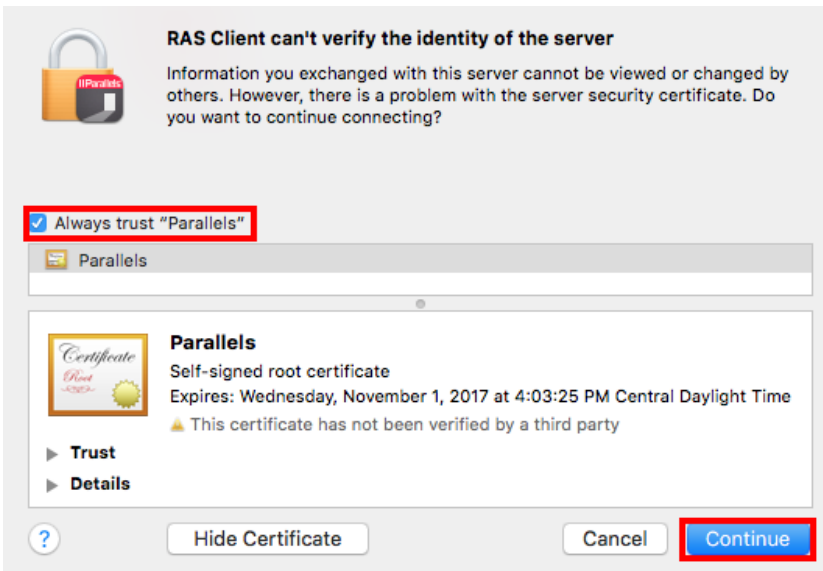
||Parallels

RAS Client can't verify the identity of the server

Information you exchanged with this server cannot be viewed or changed by others. However, there is a problem with the server security certificate. Do you want to continue connecting?

Always trust "Parallels"

Parallels

Certificate
Root

Parallels

Self-signed root certificate

Expires: Wednesday, November 1, 2017 at 4:03:25 PM Central Daylight Time

This certificate has not been verified by a third party

Trust

Details

?

Hide Certificate

Cancel

Continue